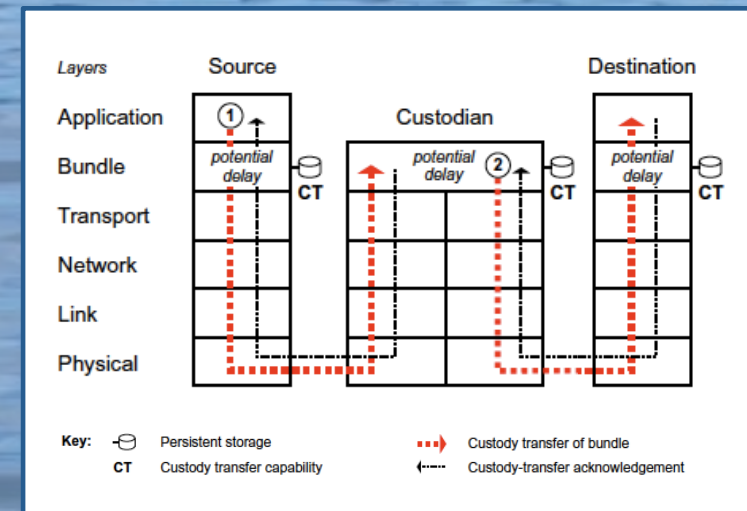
Layers

Source

Destination

Application

Custodian

Bundle

Transport

Network

Link

Physical

1

potential delay

CT

potential delay

2

CT

potential delay

CT

Key: Persistent storage

CT Custody transfer capability

Custody transfer of bundle

Custody-transfer acknowledgement